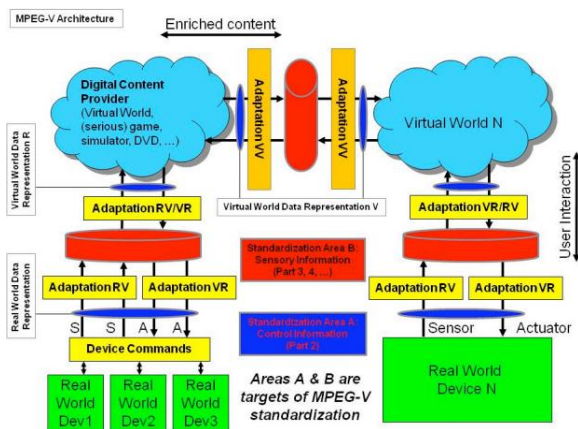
MPEG-V Architecture

Enriched content

Digital Content Provider (Virtual World, (serious) game, simulator, DVD, ...)

Adaptation VV

Adaptation VV

Virtual World N

Virtual World Data Representation R

User Interaction

Adaptation RV/VR

Virtual World Data Representation V

Adaptation VR/RV

Real World Data Representation

Standardization Area B: Sensory Information (Part 3, 4, ...)

Adaptation RV

Adaptation VR

Adaptation RV

Adaptation VR

S S A A

Standardization Area A: Control Information (Part 2)

Sensor

Actuator

Device Commands

Real World Device N

Real World Dev1

Real World Dev2

Real World Dev3

Areas A & B are targets of MPEG-V standardization